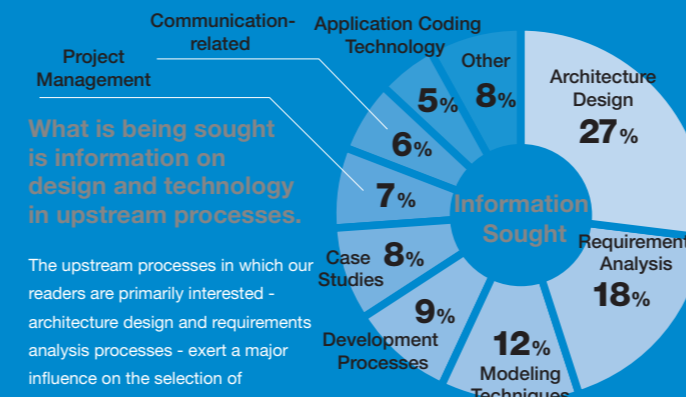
Communication-related

Application Coding Technology

Project Management

What is being sought is information on design and technology in upstream processes.

The upstream processes in which our readers are primarily interested - architecture design and requirements analysis processes - exert a major influence on the selection of

Other 8%

5%

6%

7%

Architecture Design 27%

Information Sought

Requirement Analysis 18%

Case Studies 8%

Development Processes 9%

12% Modeling Techniques